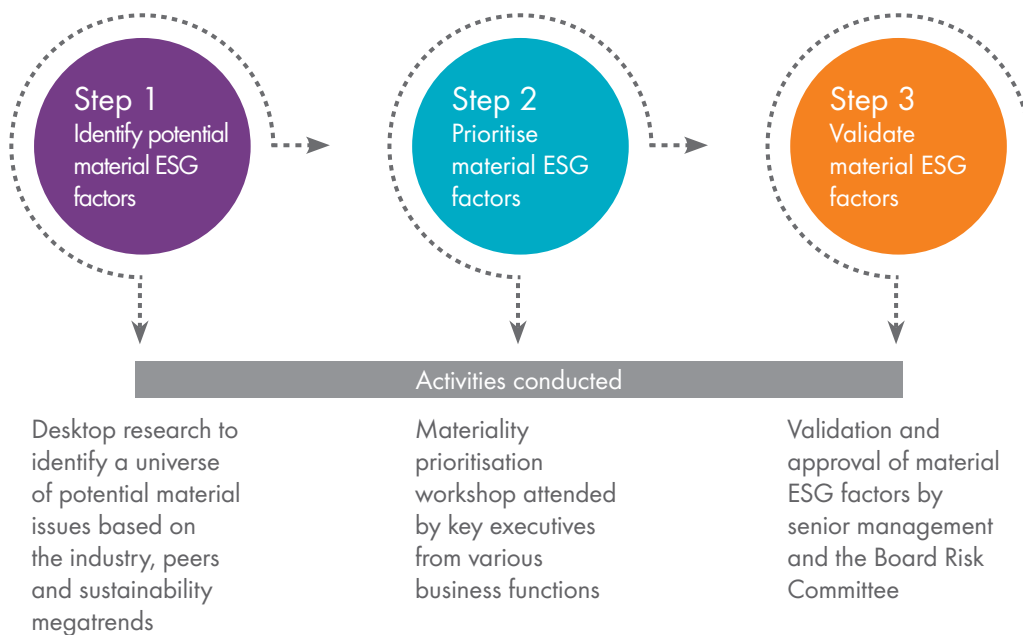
Step 1
Identify potential material ESG factors

Step 2
Prioritise material ESG factors

Step 3
Validate material ESG factors

Activities conducted

Desktop research to identify a universe of potential material issues based on the industry, peers and sustainability megatrends

Materiality prioritisation workshop attended by key executives from various business functions

Validation and approval of material ESG factors by senior management and the Board Risk Committee